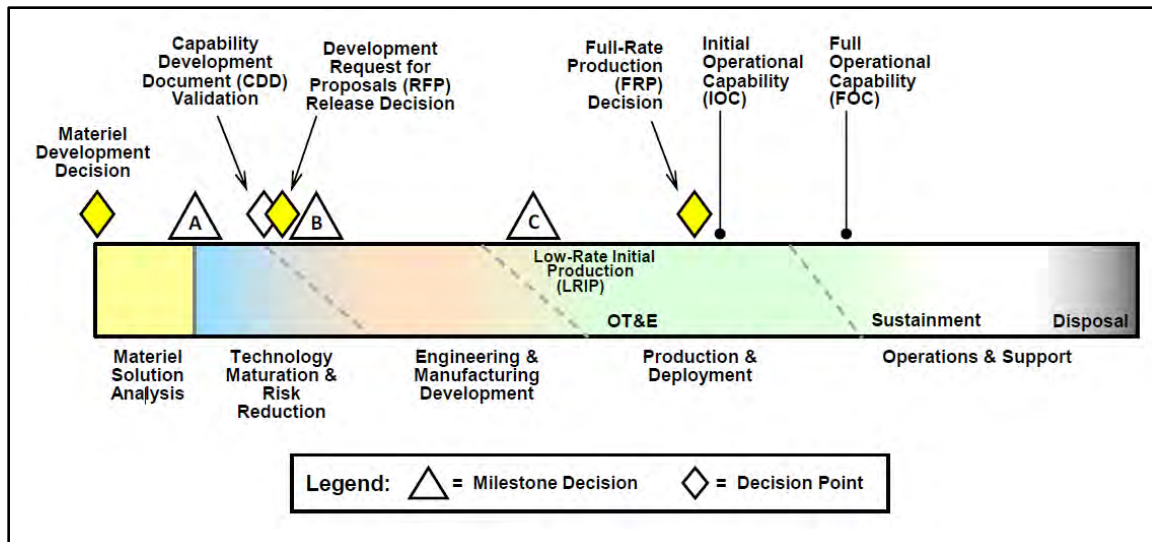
Capability Development Document (CDD) Validation

Development Request for Proposals (RFP) Release Decision

Full-Rate Production (FRP) Decision

Initial Operational Capability (IOC)

Full Operational Capability (FOC)

Materiel Development Decision

A

B

C

Low-Rate Initial Production (LRIP)

OT&E

Sustainment

Disposal

Materiel Solution Analysis

Technology Maturation & Risk Reduction

Engineering & Manufacturing Development

Production & Deployment

Operations & Support

Legend: = Milestone Decision = Decision Point